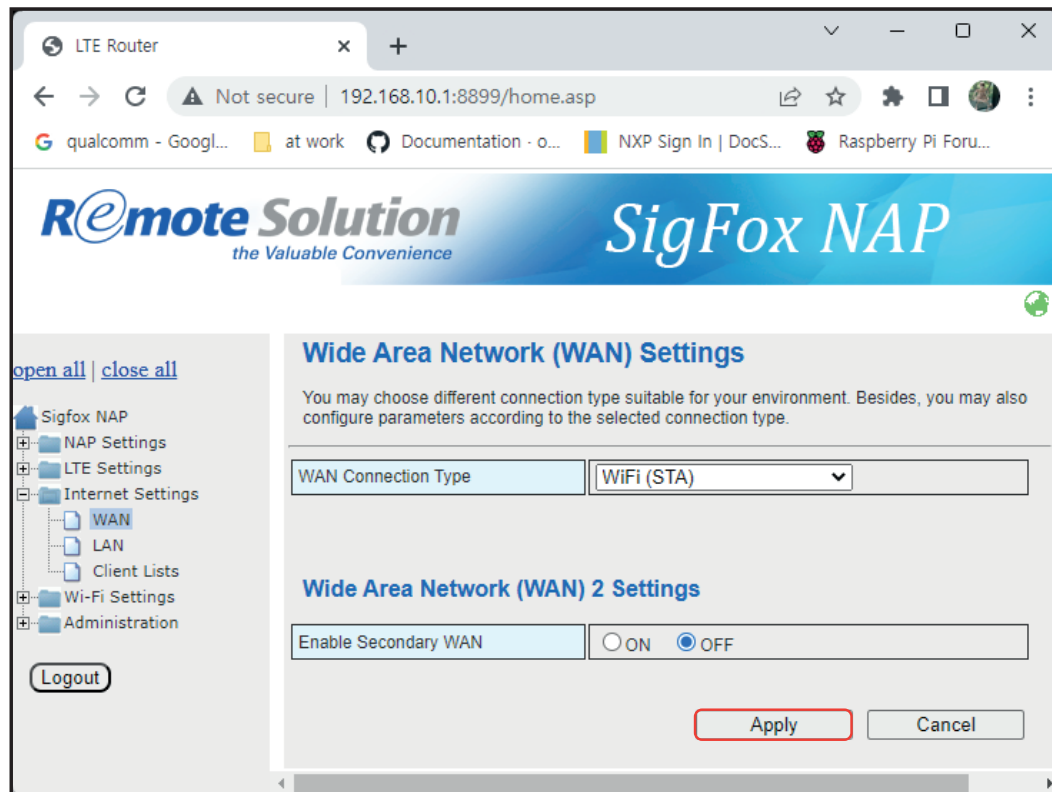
LTE Router ×
+

Not secure | 192.168.10.1:8899/home.asp

qualcomm - Googl... at work Documentation · o... NXP Sign In | DocS... Raspberry Pi Foru...

R@mote Solution
the Valuable Convenience

SigFox NAP

open all | close all

Sigfox NAP
NAP Settings
LTE Settings
Internet Settings
WAN
LAN
Client Lists
Wi-Fi Settings
Administration

Logout

Wide Area Network (WAN) Settings

You may choose different connection type suitable for your environment. Besides, you may also configure parameters according to the selected connection type.

| WAN Connection Type | WiFi (STA) |
|---|---|

Wide Area Network (WAN) 2 Settings

| Enable Secondary WAN | ON OFF |
|---|---|

Apply Cancel